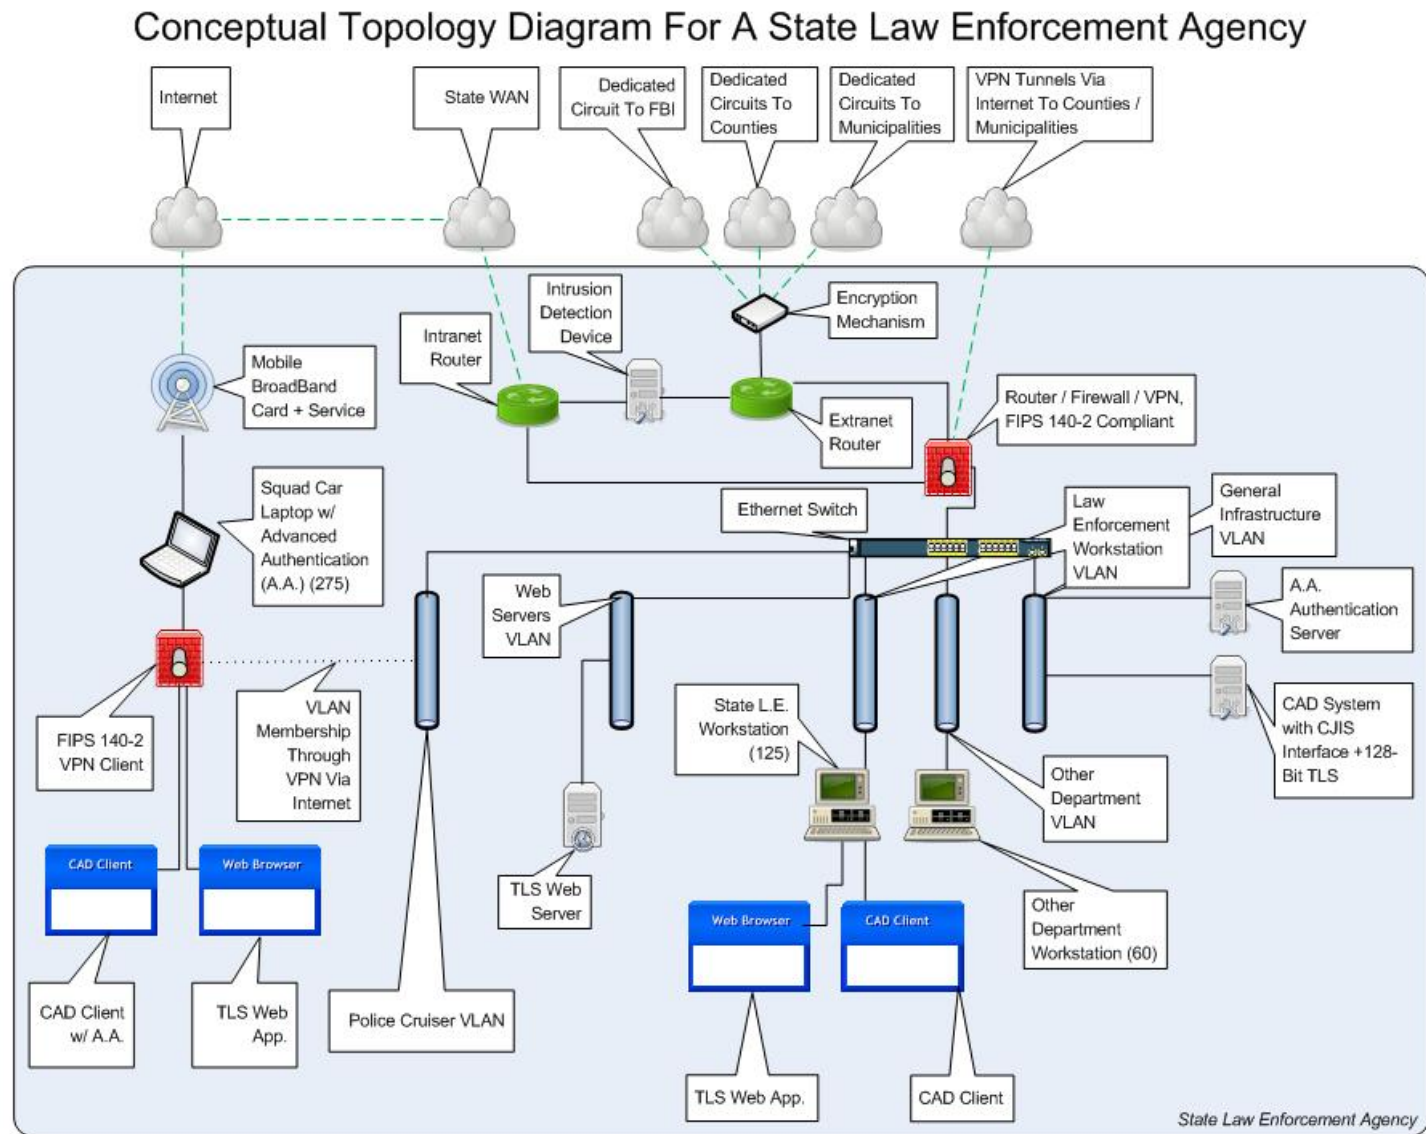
Conceptual Topology Diagram For A State Law Enforcement Agency

Internet

State WAN

Dedicated Circuit To FBI

Dedicated Circuits To Counties

Dedicated Circuits To Municipalities

VPN Tunnels Via Internet To Counties / Municipalities

Intrusion Detection Device

Encryption Mechanism

Intranet Router

Mobile BroadBand Card + Service

Extranet Router

Router / Firewall / VPN, FIPS 140-2 Compliant

Squad Car Laptop w/ Advanced Authentication (A.A.) (275)

Ethernet Switch

Law Enforcement Workstation VLAN

General Infrastructure VLAN

Web Servers VLAN

A.A. Authentication Server

VLAN Membership Through VPN Via Internet

FIPS 140-2 VPN Client

State L.E. Workstation (125)

CAD System with CJIS Interface +128-Bit TLS

Other Department VLAN

CAD Client

Web Browser

TLS Web Server

Other Department Workstation (60)

Web Browser

CAD Client

CAD Client w/ A.A.

TLS Web App.

Police Cruiser VLAN

TLS Web App.

CAD Client

State Law Enforcement Agency